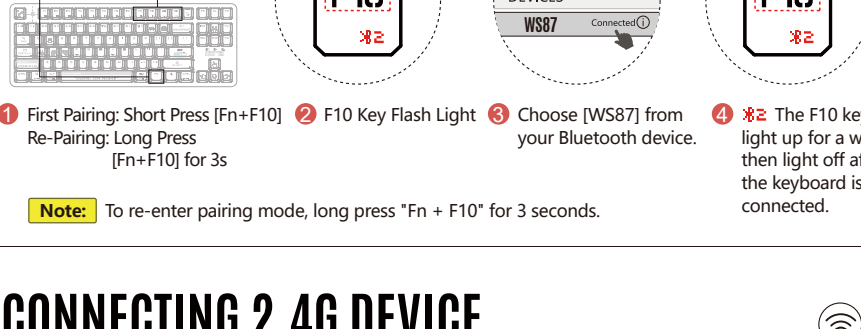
DEVICES
WS87 Connected

1 First Pairing: Short Press [Fn+F10]
Re-Pairing: Long Press [Fn+F10] for 3s

2 F10 Key Flash Light

3 Choose [WS87] from your Bluetooth device.

4 The F10 ke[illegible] light up for a w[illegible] then light off a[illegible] the keyboard is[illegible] connected.

Note: To re-enter pairing mode, long press "Fn + F10" for 3 seconds.

CONNECTING 2.4G DEVICE